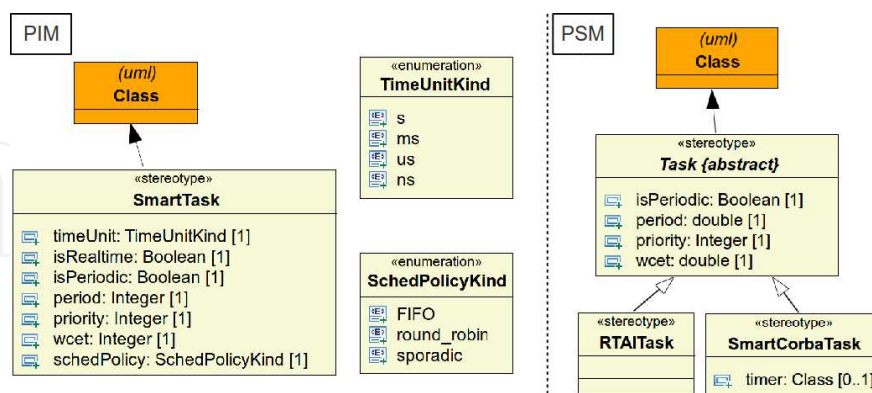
PIM

(uml)
Class

«stereotype»
SmartTask

timeUnit: TimeUnitKind [1]
isRealtime: Boolean [1]
isPeriodic: Boolean [1]
period: Integer [1]
priority: Integer [1]
wcet: Integer [1]
schedPolicy: SchedPolicyKind [1]

«enumeration»
TimeUnitKind

s
ms
us
ns

«enumeration»
SchedPolicyKind

FIFO
round_robin
sporadic

PSM

(uml)
Class

«stereotype»
Task {abstract}

isPeriodic: Boolean [1]
period: double [1]
priority: Integer [1]
wcet: double [1]

«stereotype»
RTAITask

«stereotype»
SmartCorbaTask

timer: Class [0..1]